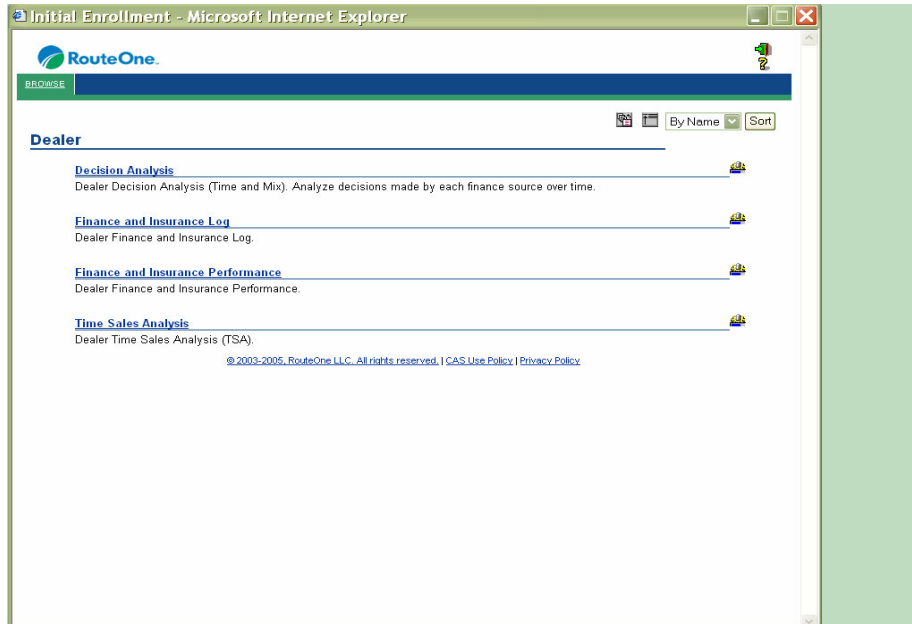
Initial Enrollment - Microsoft Internet Explorer

RouteOne.

BROWSE

By Name Sort

Dealer

Decision Analysis
Dealer Decision Analysis (Time and Mix). Analyze decisions made by each finance source over time.

Finance and Insurance Log
Dealer Finance and Insurance Log.

Finance and Insurance Performance
Dealer Finance and Insurance Performance.

Time Sales Analysis
Dealer Time Sales Analysis (TSA).

© 2003-2005, RouteOne LLC. All rights reserved. | CAS Use Policy | Privacy Policy